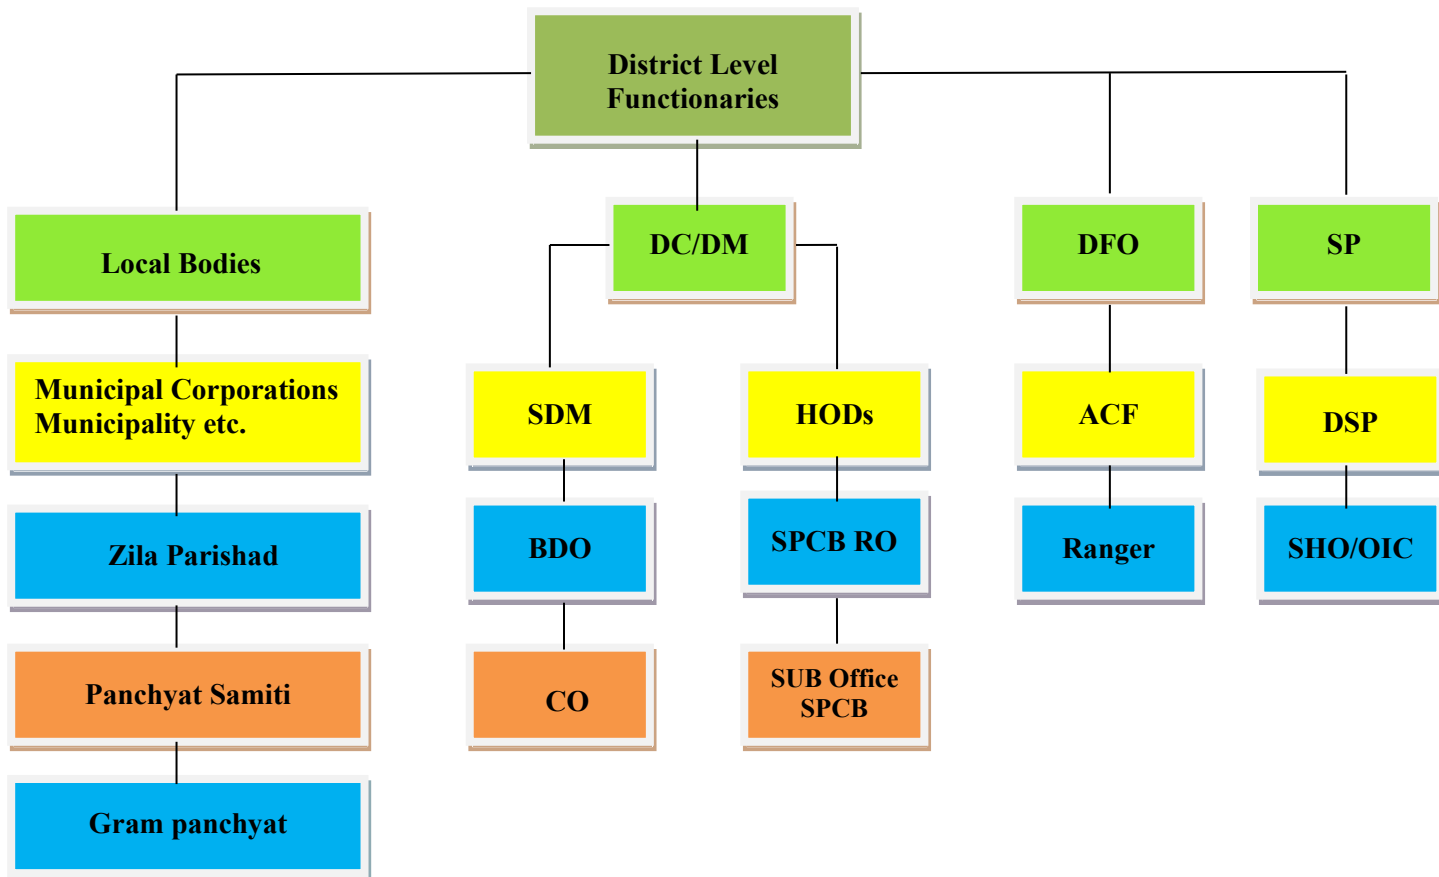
District Level Functionaries

Local Bodies

Municipal Corporations Municipality etc.

Zila Parishad

Panchyat Samiti

Gram panchyat

DC/DM

SDM

BDO

CO

HODs

SPCB RO

SUB Office SPCB

DFO

ACF

Ranger

SP

DSP

SHO/OIC